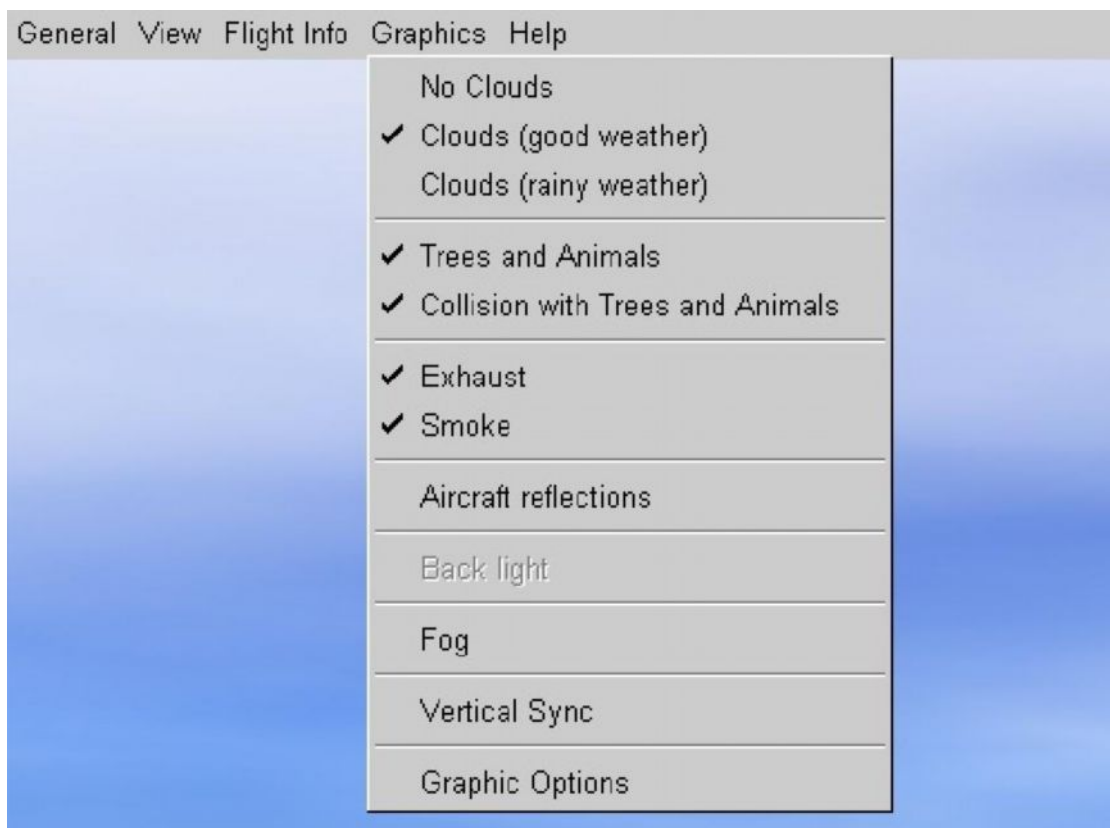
General View Flight Info Graphics Help

No Clouds
✓ Clouds (good weather)
Clouds (rainy weather)

✓ Trees and Animals
✓ Collision with Trees and Animals

✓ Exhaust
✓ Smoke

Aircraft reflections

Back light

Fog

Vertical Sync

Graphic Options